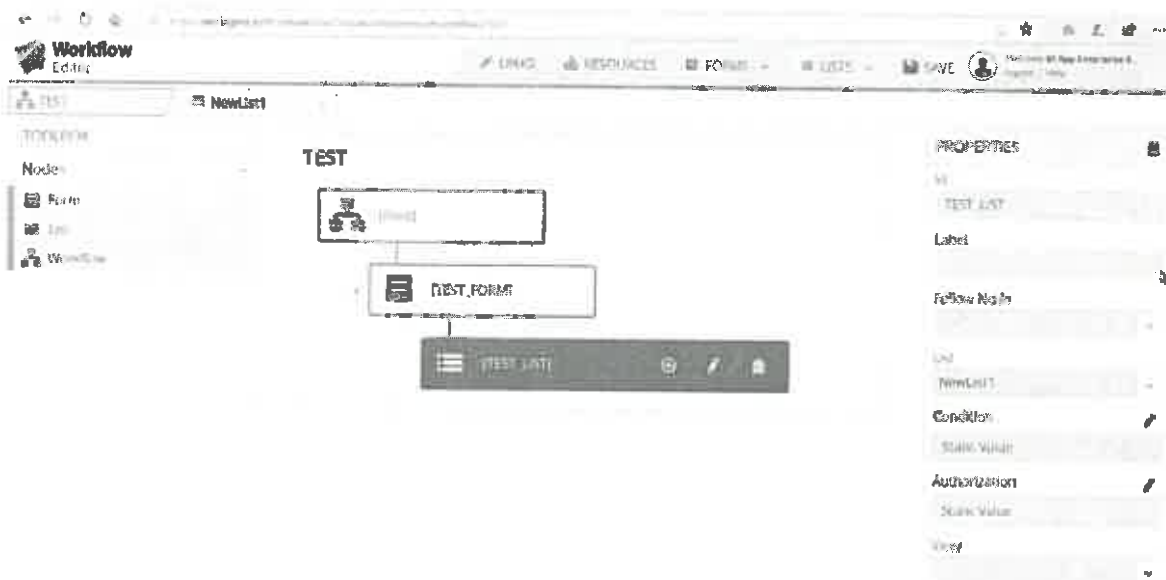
Workflow
Editor

UNDO
RESOURCES
FORMS
LISTS
SAVE

TEST
NewList1

TOOLBOX
Nodes
Form
List
Workflow

TEST
[Root]
TEST_FORM
[TEST_LIST]

PROPERTIES
Id
TEST_LIST
Label
Follow Node
List
NewList1
Condition
Static Value
Authorization
Static Value
View